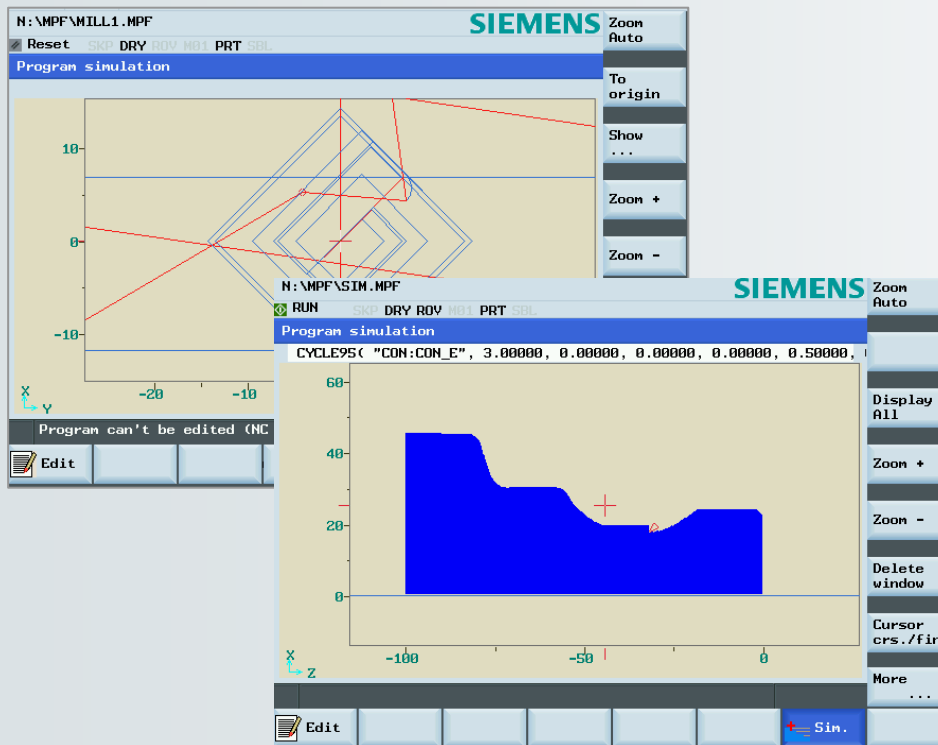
N:\MPF\MILL1.MPF

SIEMENS

Reset SKP DRY ROV M01 PRT SBL

Program simulation

10

0

-10

-20

-10

X
Y

Program can't be edited (NC

Edit

Zoom Auto

To origin

Show ...

Zoom +

Zoom -

N:\MPF\SIM.MPF

SIEMENS

RUN SKP DRY ROV M01 PRT SBL

Program simulation

CYCLE95( "CON:CON_E", 3.00000, 0.00000, 0.00000, 0.00000, 0.50000,

60

40

20

0

-100

-50

0

X
Z

Edit

Sim.

Zoom Auto

Display All

Zoom +

Zoom -

Delete window

Cursor crs./fir

More ...